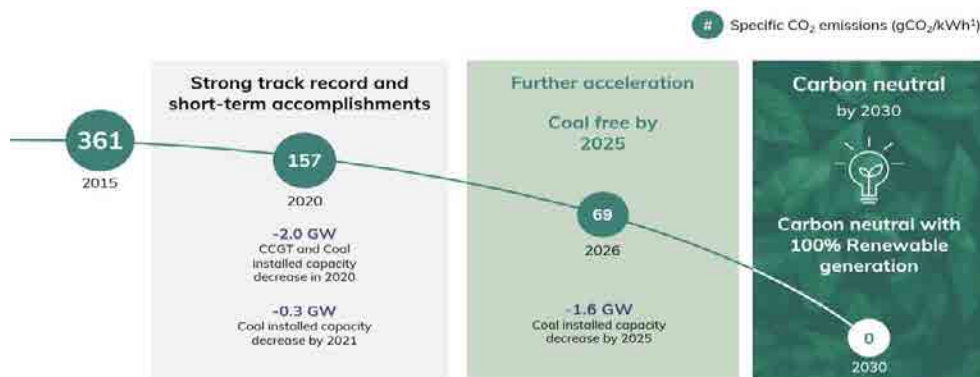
# Specific $CO_2$ emissions ($gCO_2/kWh^1$)

361
2015

Strong track record and short-term accomplishments

157
2020

-2.0 GW
CCGT and Coal installed capacity decrease in 2020

-0.3 GW
Coal installed capacity decrease by 2021

Further acceleration

Coal free by 2025

69
2026

-1.6 GW
Coal installed capacity decrease by 2025

Carbon neutral
by 2030

Carbon neutral with 100% Renewable generation

0
2030